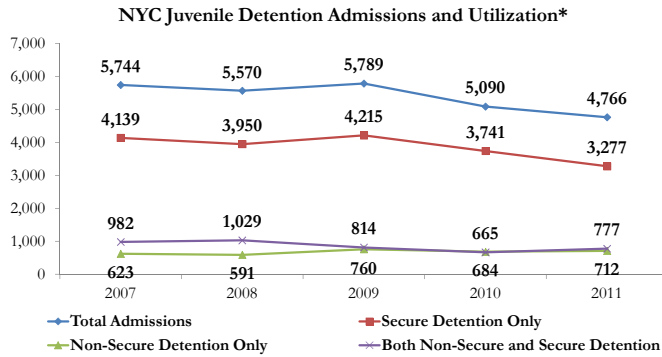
NYC Juvenile Detention Admissions and Utilization*

7,000
6,000
5,000
4,000
3,000
2,000
1,000
0

5,744 5,570 5,789 5,090 4,766

4,139 3,950 4,215 3,741 3,277

982 1,029 814 665 777

623 591 760 684 712

2007 2008 2009 2010 2011

Total Admissions
Secure Detention Only
Non-Secure Detention Only
Both Non-Secure and Secure Detention